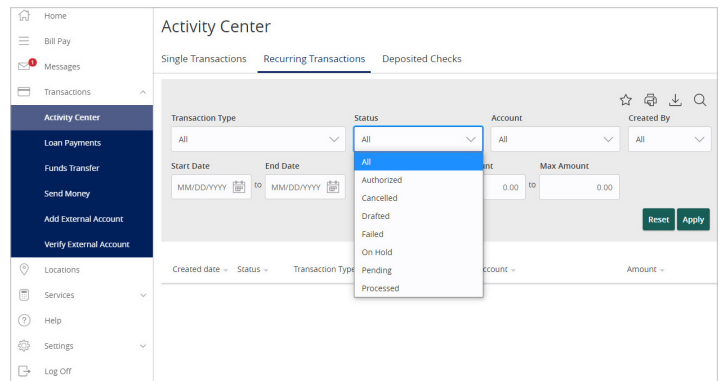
Home
Bill Pay
1
Messages
Transactions
Activity Center
Loan Payments
Funds Transfer
Send Money
Add External Account
Verify External Account
Locations
Services
Help
Settings
Log Off

Activity Center

Single Transactions
Recurring Transactions
Deposited Checks

Transaction Type
All
Status
All
Account
All
Created By
All

Start Date
MM/DD/YYYY
to
End Date
MM/DD/YYYY
unt
0.00
to
Max Amount
0.00

All
Authorized
Cancelled
Drafted
Failed
On Hold
Pending
Processed

Reset
Apply

Created date
Status
Transaction Type
ccount
Amount